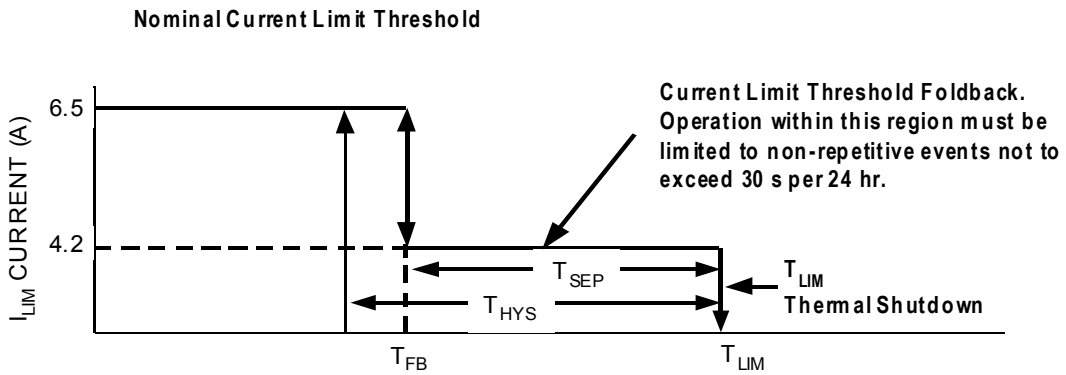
Nominal Current Limit Threshold

$I_{LIM}$ CURRENT (A)

6.5

4.2

Current Limit Threshold Foldback. Operation within this region must be limited to non-repetitive events not to exceed 30 s per 24 hr.

$T_{SEP}$

$T_{HYS}$

$T_{LIM}$
Thermal Shutdown

$T_{FB}$

$T_{LIM}$